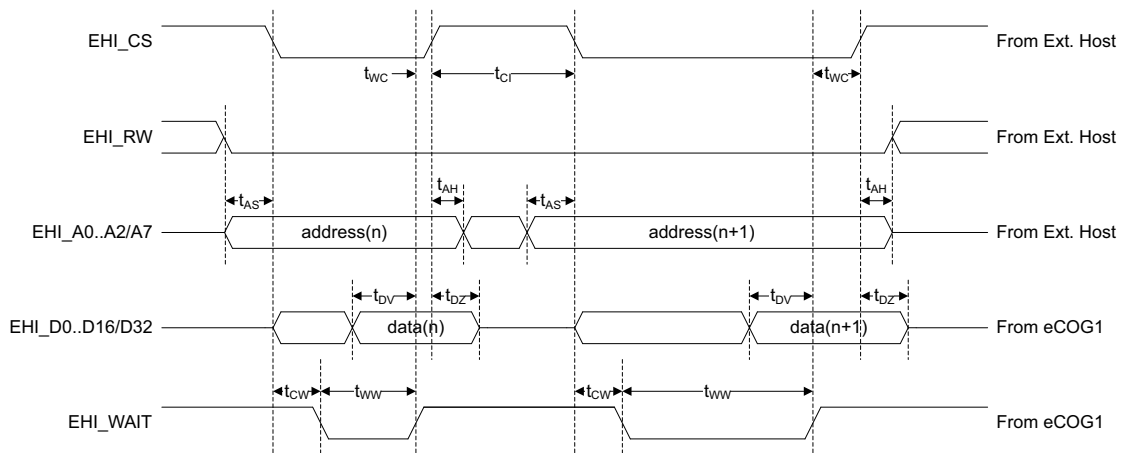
EHI_CS

From Ext. Host

$t_{WC}$

$t_{CI}$

$t_{WC}$

EHI_RW

From Ext. Host

$t_{AH}$

$t_{AH}$

$t_{AS}$

$t_{AS}$

EHI_A0..A2/A7

address(n)

address(n+1)

From Ext. Host

$t_{DV}$

$t_{DZ}$

$t_{DV}$

$t_{DZ}$

EHI_D0..D16/D32

data(n)

data(n+1)

From eCOG1

$t_{CW}$

$t_{WW}$

$t_{CW}$

$t_{WW}$

EHI_WAIT

From eCOG1